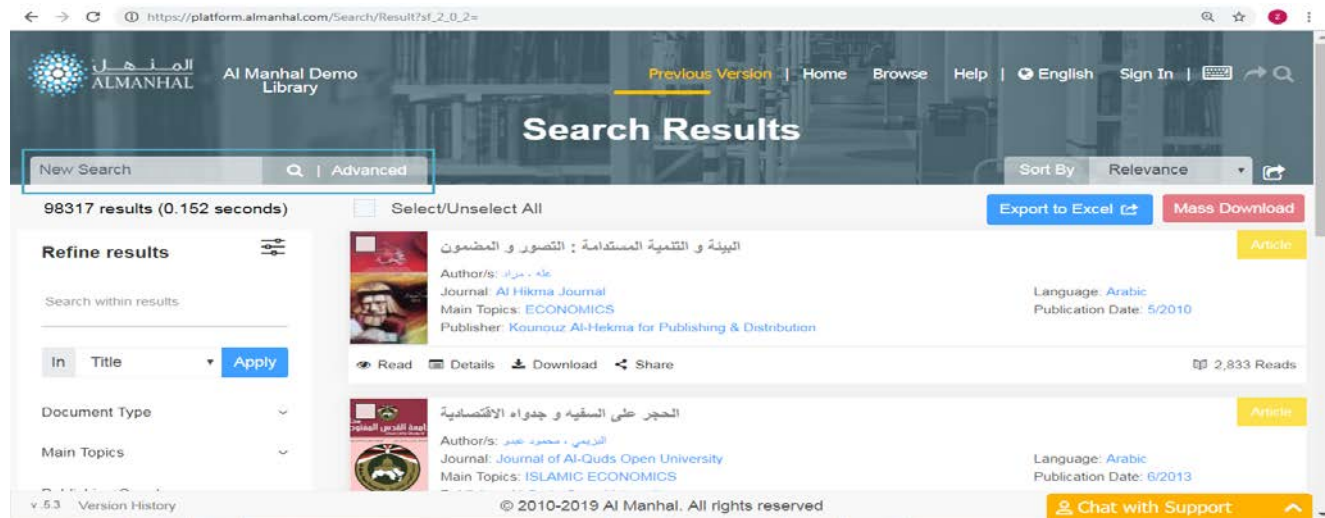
https://platform.almanhal.com/Search/Result?sf_2_0_2=

المنهل ALMANHAL Al Manhal Demo Library

Previous Version | Home Browse Help | English Sign In |

Search Results

New Search | Advanced

Sort By Relevance

98317 results (0.152 seconds)

Select/Unselect All

Export to Excel

Mass Download

Refine results

Search within results

In Title Apply

Document Type

Main Topics

البيئة و التنمية المستدامة : التصور و المضمون

Article

Author/s: علة ، مراد

Journal: Al Hikma Journal

Main Topics: ECONOMICS

Publisher: Kounouz Al-Hekma for Publishing & Distribution

Language: Arabic

Publication Date: 5/2010

Read Details Download Share

2,833 Reads

الحجر على السفيه و جدواه الاقتصادية

Article

Author/s: الزعبي ، محمود عمر

Journal: Journal of Al-Quds Open University

Main Topics: ISLAMIC ECONOMICS

Language: Arabic

Publication Date: 6/2013

v.5.3 Version History

© 2010-2019 Al Manhal. All rights reserved

Chat with Support